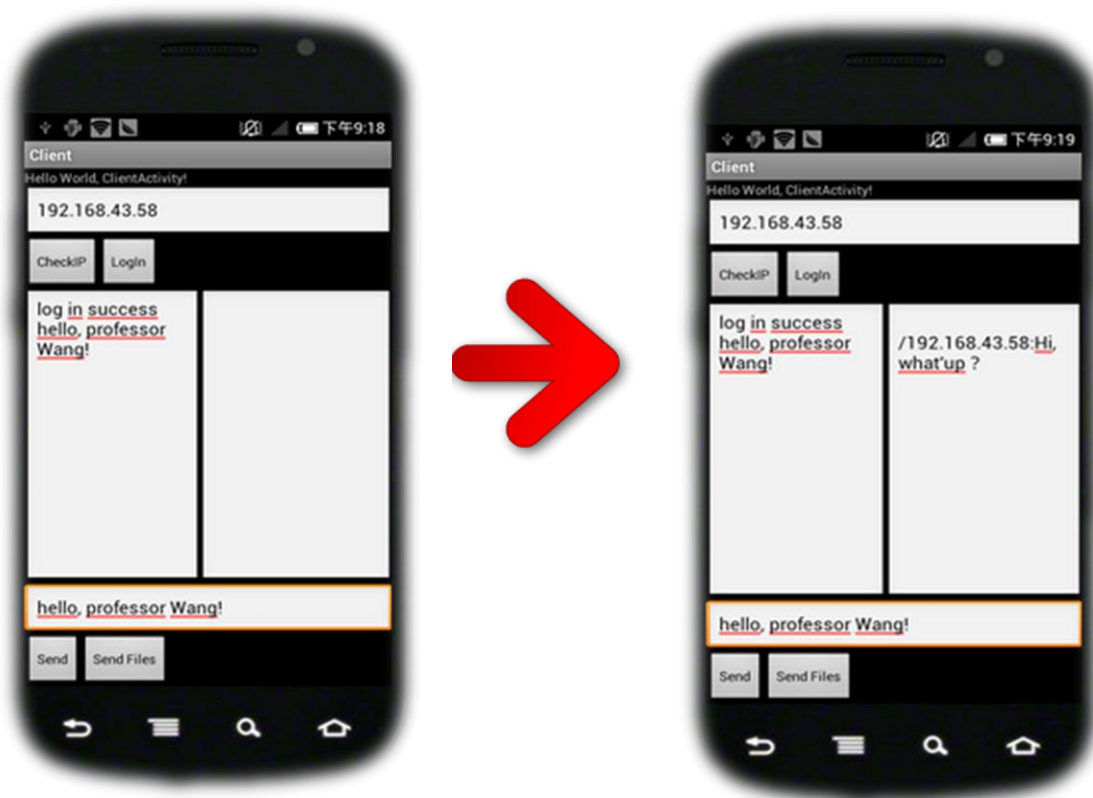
下午9:18

Client

Hello World, ClientActivity!

192.168.43.58

CheckIP

LogIn

log in success
hello, professor Wang!

hello, professor Wang!

Send

Send Files

下午9:19

Client

Hello World, ClientActivity!

192.168.43.58

CheckIP

LogIn

log in success
hello, professor Wang!

/192.168.43.58:Hi, what'up ?

hello, professor Wang!

Send

Send Files